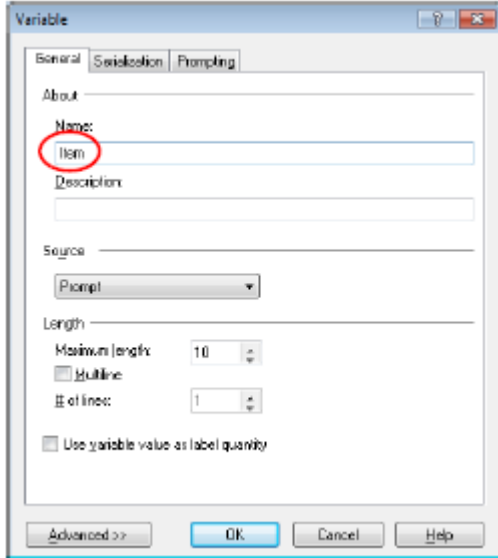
Variable

?

General

Serialization

Prompting

About

Name:

Item

Description:

Source

Prompt

Length

Maximum length:

10

Multiline

# of lines:

1

Use variable value as label quantity

Advanced >>

OK

Cancel

Help